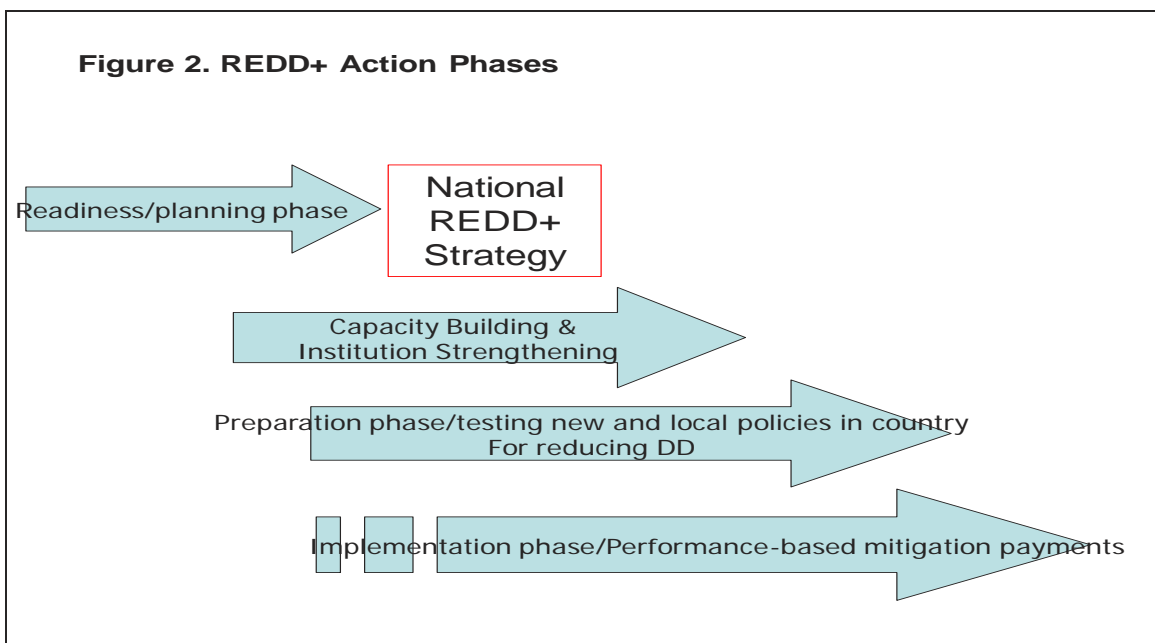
Figure 2. REDD+ Action Phases

Readiness/planning phase

National REDD+ Strategy

Capacity Building & Institution Strengthening

Preparation phase/testing new and local policies in country For reducing DD

Implementation phase/Performance-based mitigation payments